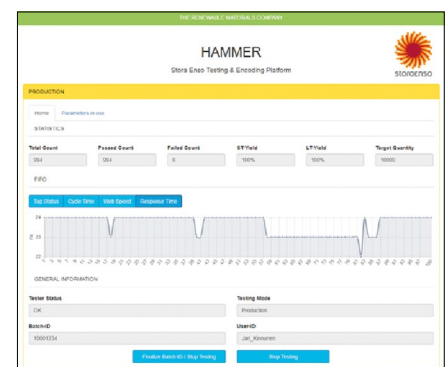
THE RENEWABLE MATERIALS COMPANY

HAMMER

Stora Enso Testing & Encoding Platform

STORAENSO

PRODUCTION

Home | Parameters in use

STATISTICS

| Total Count | Passed Count | Failed Count | ST Yield | LT Yield | Target Quantity |
|---|---|---|---|---|---|
| 594 | 594 | 0 | 100% | 100% | 10000 |

FIFO

Tag Status | Cycle Time | Web Speed | Response Time

24

23

22

GENERAL INFORMATION

Tester Status

OK

Testing Mode

Production

BatchID

10001334

UserID

Jari_Kinnunen

Finalize Batch ID / Stop Testing

Stop Testing